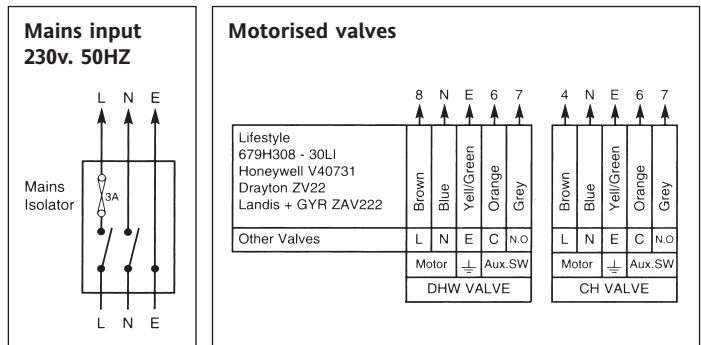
Mains input 230v. 50HZ

L N E

Mains Isolator

3A

L N E

Motorised valves

8 N E 6 7

4 N E 6 7

Lifestyle
679H308 - 30LI
Honeywell V40731
Drayton ZV22
Landis + GYR ZAV222

| Brown | Blue | Yell/Green | Orange | Grey |
|---|---|---|---|---|
| L | N | E | C | N.O |
| Motor | | $\perp$ | Aux.SW | |

| Brown | Blue | Yell/Green | Orange | Grey |
|---|---|---|---|---|
| L | N | E | C | N.O |
| Motor | | $\perp$ | Aux.SW | |

Other Valves

DHW VALVE

CH VALVE